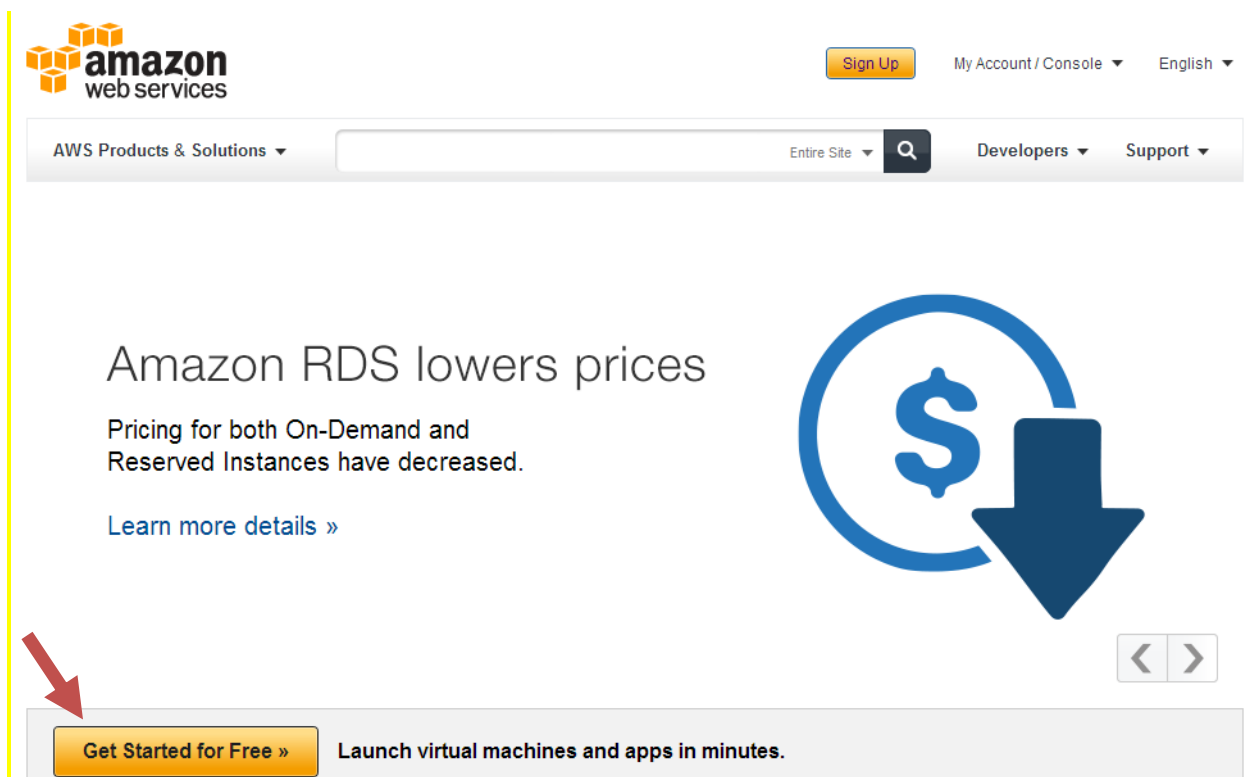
amazon web services

Sign Up

My Account / Console

English

AWS Products & Solutions

Entire Site

Developers

Support

Amazon RDS lowers prices

Pricing for both On-Demand and Reserved Instances have decreased.

Learn more details »

$

Get Started for Free »

Launch virtual machines and apps in minutes.